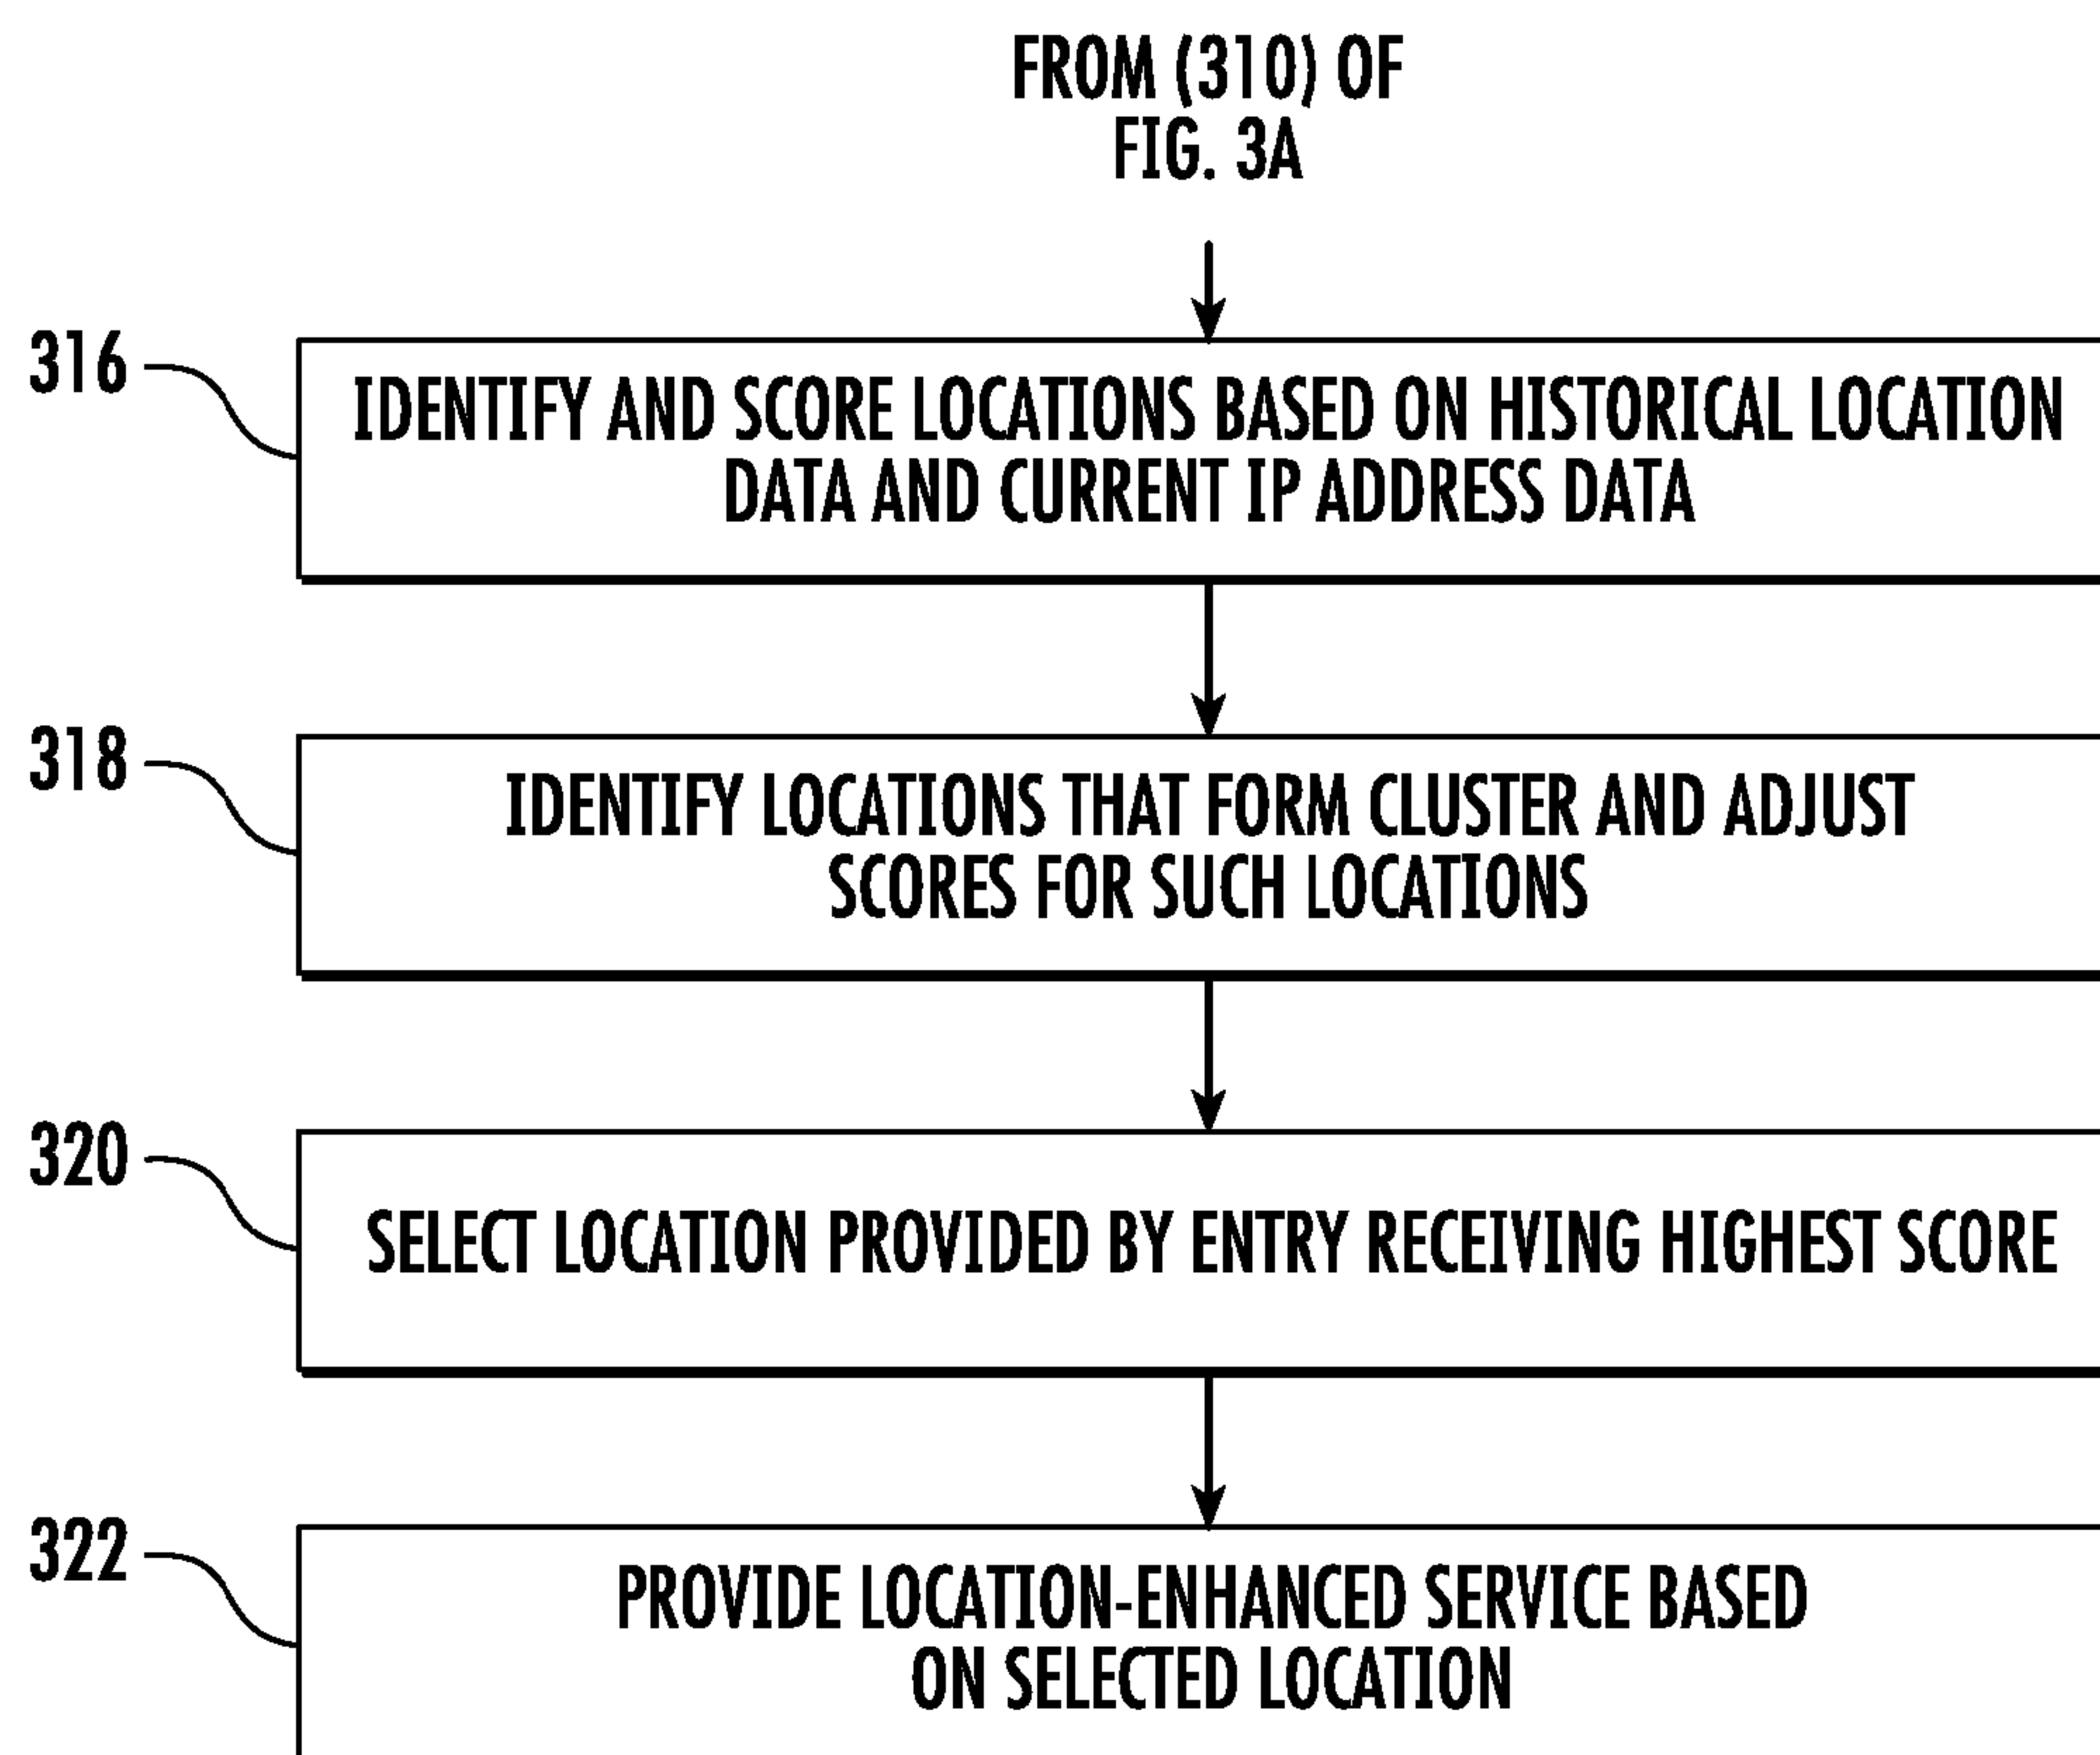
FROM (310) OF FIG. 3A

316

IDENTIFY AND SCORE LOCATIONS BASED ON HISTORICAL LOCATION DATA AND CURRENT IP ADDRESS DATA

318

IDENTIFY LOCATIONS THAT FORM CLUSTER AND ADJUST SCORES FOR SUCH LOCATIONS

320

SELECT LOCATION PROVIDED BY ENTRY RECEIVING HIGHEST SCORE

322

PROVIDE LOCATION-ENHANCED SERVICE BASED ON SELECTED LOCATION